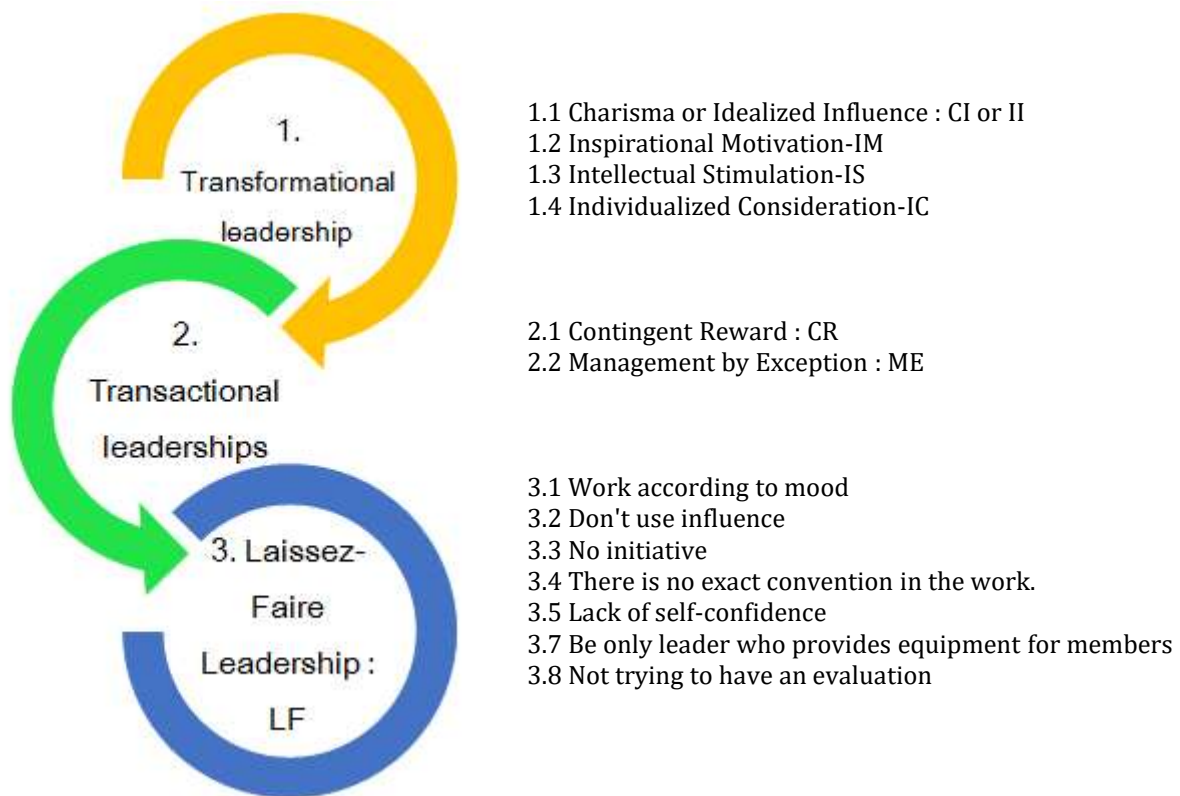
1.
Transformational leadership

1.1 Charisma or Idealized Influence : CI or II
1.2 Inspirational Motivation-IM
1.3 Intellectual Stimulation-IS
1.4 Individualized Consideration-IC

2.
Transactional leaderships

2.1 Contingent Reward : CR
2.2 Management by Exception : ME

3. Laissez-Faire Leadership : LF

3.1 Work according to mood
3.2 Don't use influence
3.3 No initiative
3.4 There is no exact convention in the work.
3.5 Lack of self-confidence
3.7 Be only leader who provides equipment for members
3.8 Not trying to have an evaluation